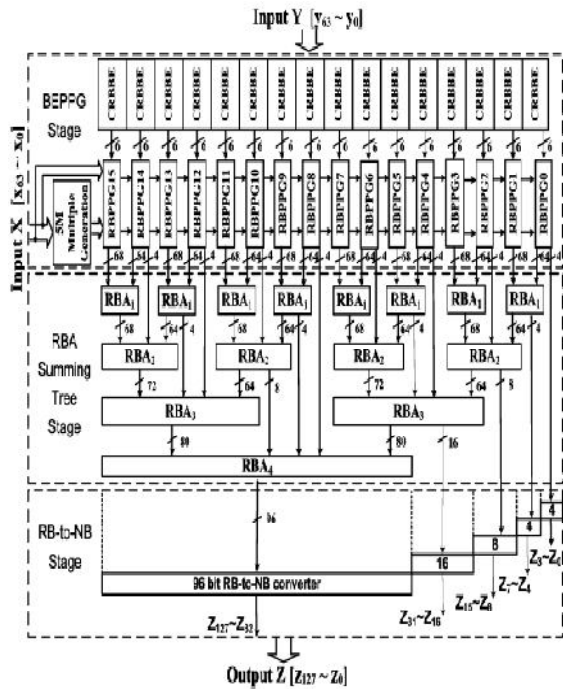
Input Y [$y_{63} \sim y_0$]

BEPPG Stage

CRBBE CRBBE CRBBE CRBBE CRBBE CRBBE CRBBE CRBBE CRBBE CRBBE CRBBE CRBBE CRBBE CRBBE CRBBE CRBBE

6 6 6 6 6 6 6 6 6 6 6 6 6 6 6 6

Input X [$x_{63} \sim x_0$]

5M Multiple Generation

RBPPG15 RBPPG14 RBPPG13 RBPPG12 RBPPG11 RBPPG10 RBPPG9 RBPPG8 RBPPG7 RBPPG6 RBPPG5 RBPPG4 RBPPG3 RBPPG2 RBPPG1 RBPPG0

68 64 68 64 68 64 68 64 68 64 68 64 68 64 68 64

RBA$_1$ RBA$_1$ RBA$_1$ RBA$_1$ RBA$_1$ RBA$_1$ RBA$_1$ RBA$_1$

68 64 4 68 64 4 68 64 4 68 64 4

RBA Summing Tree Stage

RBA$_2$ RBA$_2$ RBA$_2$ RBA$_2$

72 64 8 72 64 8

RBA$_3$ RBA$_3$

80 80 16

RBA$_4$

96

RB-to-NB Stage

96 bit RB-to-NB converter

16 8 4 4

$Z_{127} \sim Z_{32}$

$Z_{31} \sim Z_{16}$

$Z_{15} \sim Z_8$

$Z_7 \sim Z_4$

$Z_3 \sim Z_0$

Output Z [$z_{127} \sim z_0$]